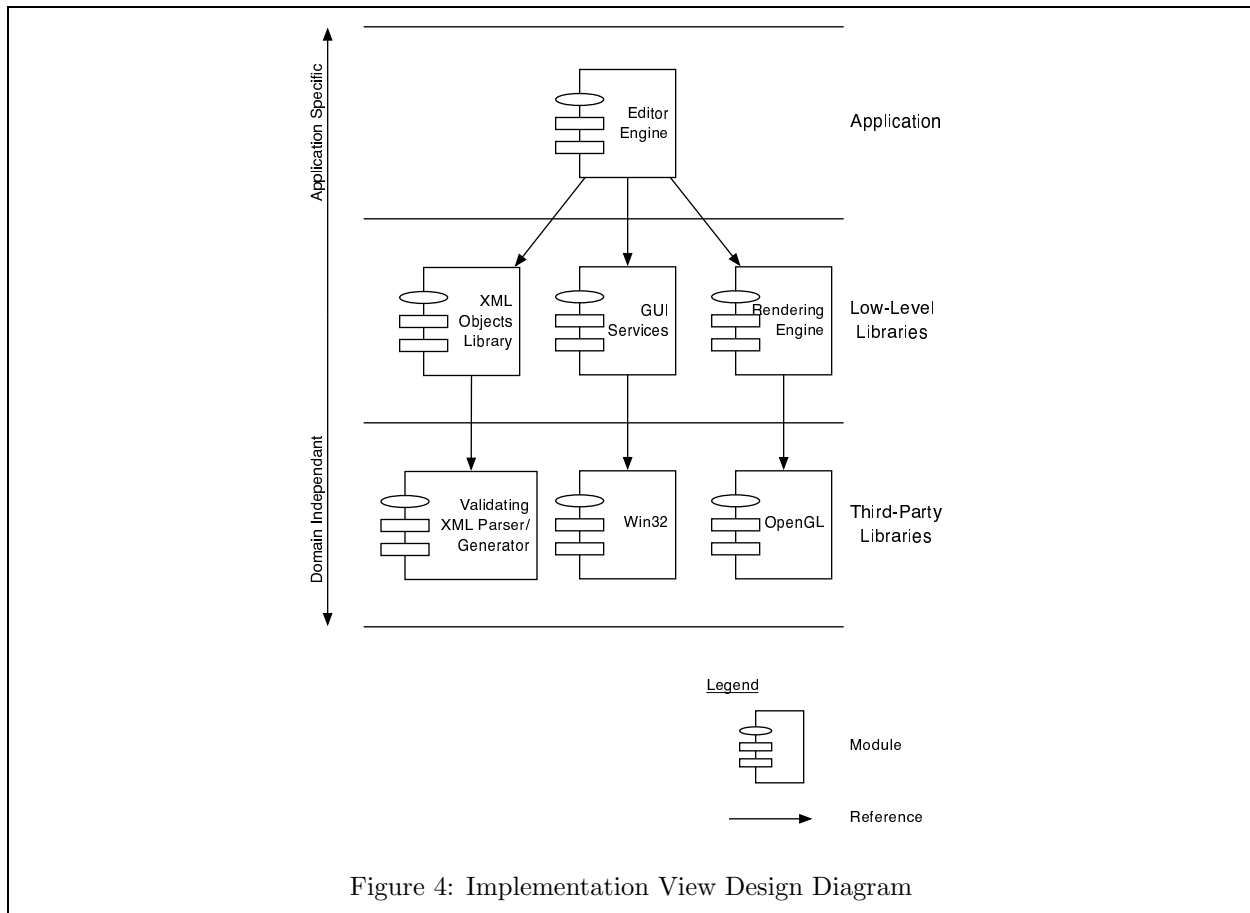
Application Specific

Domain Independant

Editor Engine

Application

XML Objects Library

GUI Services

Rendering Engine

Low-Level Libraries

Validating XML Parser/ Generator

Win32

OpenGL

Third-Party Libraries

Legend

Module

Reference

Figure 4: Implementation View Design Diagram